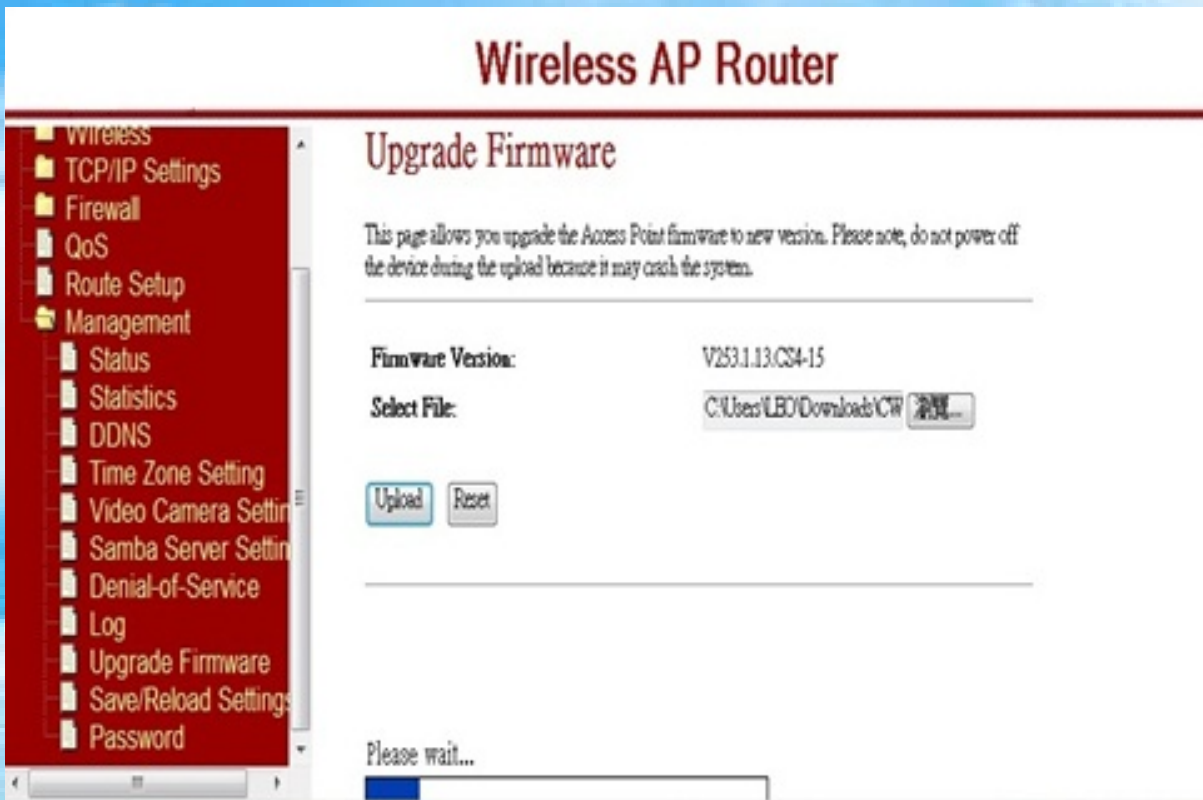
Wireless AP Router

Wireless
TCP/IP Settings
Firewall
QoS
Route Setup
Management
Status
Statistics
DDNS
Time Zone Setting
Video Camera Settin
Samba Server Settin
Denial-of-Service
Log
Upgrade Firmware
Save/Reload Settings
Password

Upgrade Firmware

This page allows you upgrade the Access Point firmware to new version. Please note, do not power off the device during the upload because it may crash the system.

| | |
|---|---|
| Firmware Version: | V253.1.13.CS4-15 |
| Select File: | C:\Users\LEO\Downloads\CW 瀏覽... |

Upload Reset

Please wait...